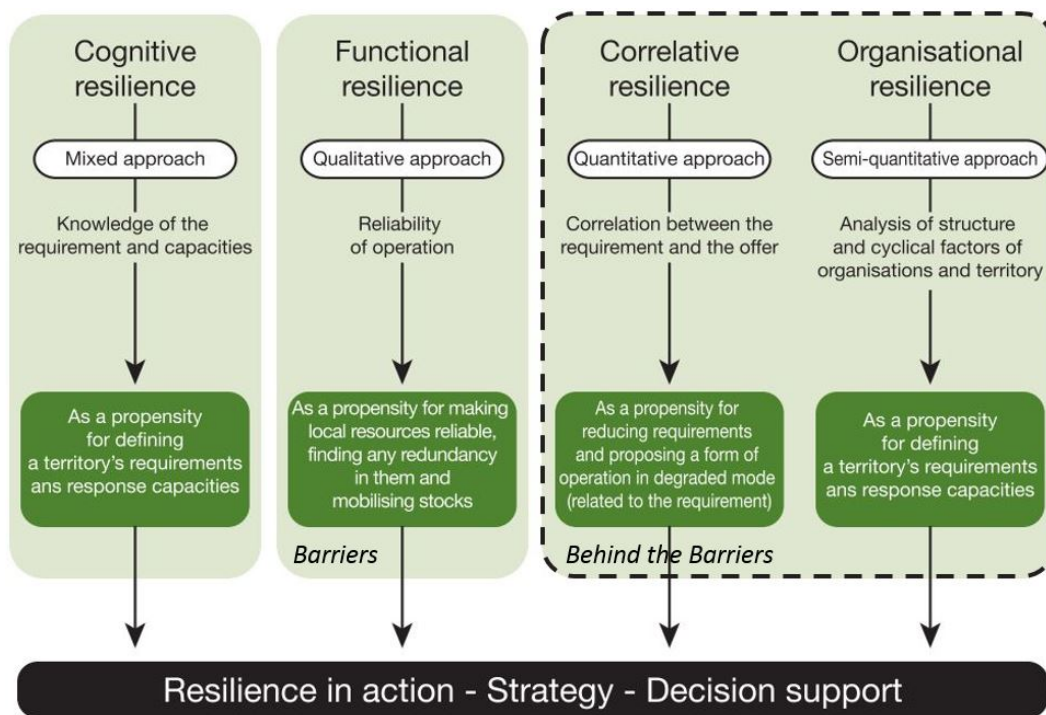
Cognitive resilience

Mixed approach

Knowledge of the requirement and capacities

As a propensity for defining a territory's requirements ans response capacities

Functional resilience

Qualitative approach

Reliability of operation

As a propensity for making local resources reliable, finding any redundancy in them and mobilising stocks

Barriers

Correlative resilience

Quantitative approach

Correlation between the requirement and the offer

As a propensity for reducing requirements and proposing a form of operation in degraded mode (related to the requirement)

Organisational resilience

Semi-quantitative approach

Analysis of structure and cyclical factors of organisations and territory

As a propensity for defining a territory's requirements ans response capacities

Behind the Barriers

Resilience in action - Strategy - Decision support